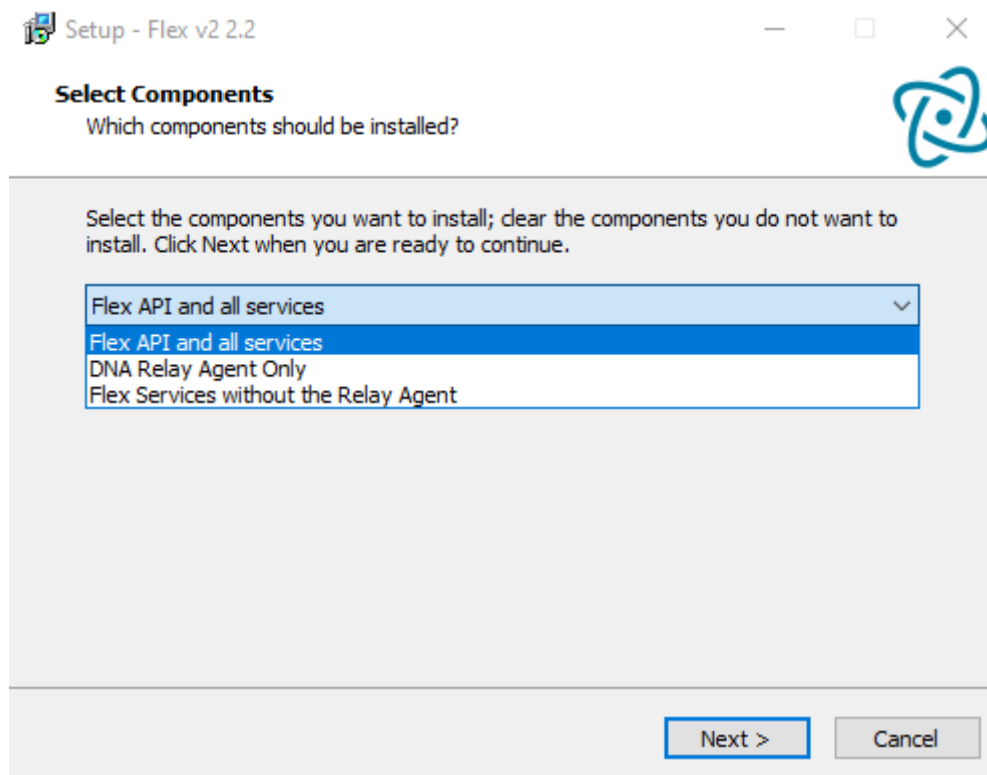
Setup - Flex v2 2.2

Select Components
Which components should be installed?

Select the components you want to install; clear the components you do not want to install. Click Next when you are ready to continue.

Flex API and all services

Flex API and all services
DNA Relay Agent Only
Flex Services without the Relay Agent

Next >
Cancel